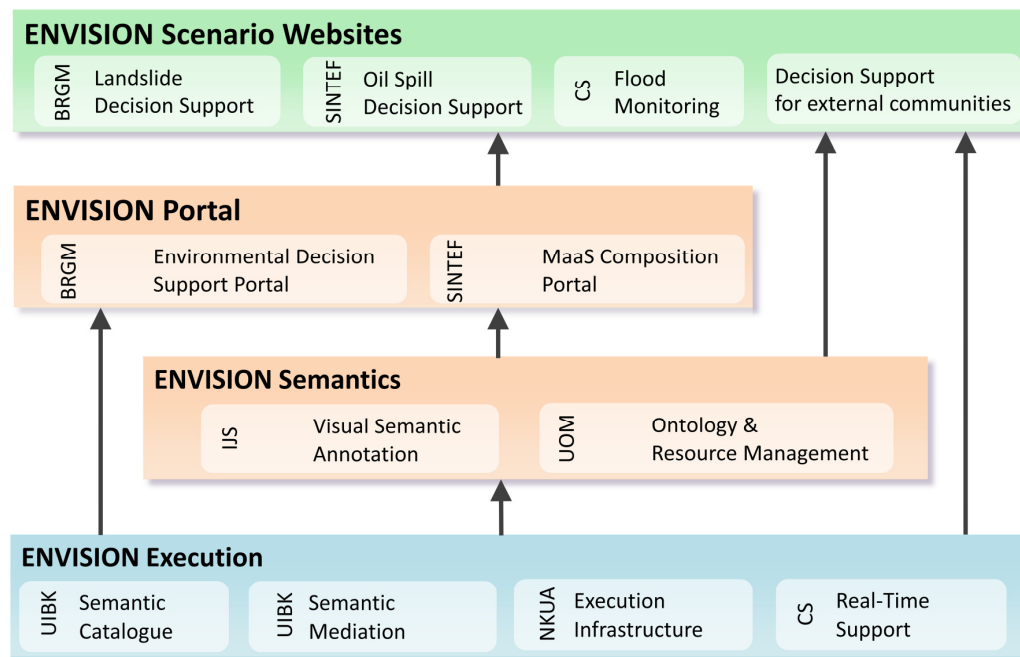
ENVISION Scenario Websites

BRGM Landslide Decision Support

SINTEF Oil Spill Decision Support

CS Flood Monitoring

Decision Support for external communities

ENVISION Portal

BRGM Environmental Decision Support Portal

SINTEF MaaS Composition Portal

ENVISION Semantics

IJS Visual Semantic Annotation

UOM Ontology & Resource Management

ENVISION Execution

UIBK Semantic Catalogue

UIBK Semantic Mediation

NKUA Execution Infrastructure

CS Real-Time Support